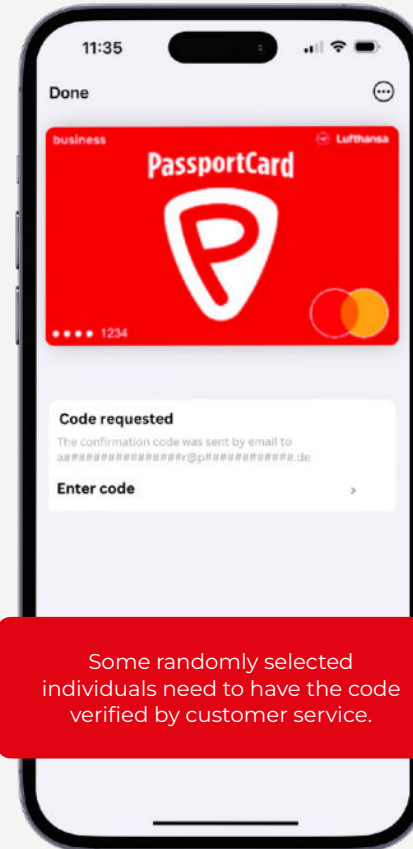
11:35

Done

business

Lufthansa

PassportCard

•••• 1234

Code requested

The confirmation code was sent by email to a################r@p###########.de

Enter code

>

Some randomly selected individuals need to have the code verified by customer service.